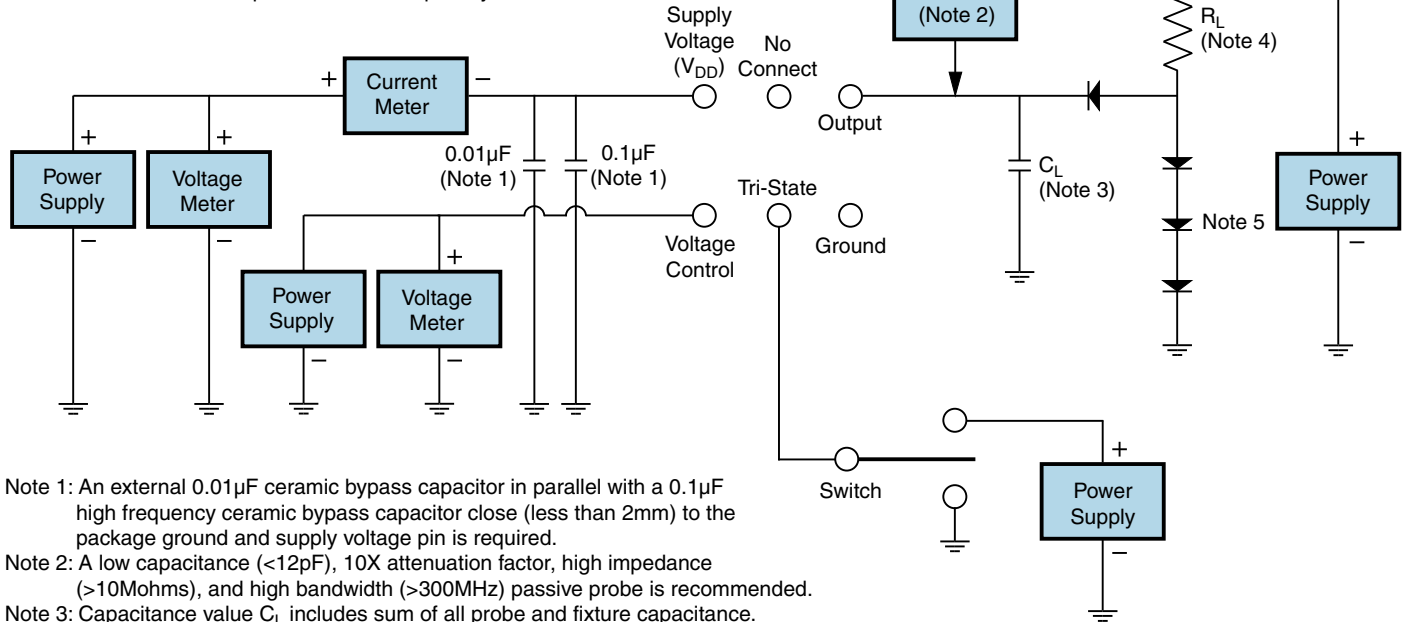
Supply Voltage ($V_{DD}$)

No Connect

Output

(Note 2)

$R_L$ (Note 4)

+

Current Meter

–

+

Power Supply

–

+

Voltage Meter

–

0.01μF (Note 1)

0.1μF (Note 1)

$C_L$ (Note 3)

Note 5

+

Power Supply

–

Tri-State

Voltage Control

Ground

Power Supply

–

+

Voltage Meter

–

Switch

+

Power Supply

–

Note 1: An external 0.01μF ceramic bypass capacitor in parallel with a 0.1μF high frequency ceramic bypass capacitor close (less than 2mm) to the package ground and supply voltage pin is required.

Note 2: A low capacitance (<12pF), 10X attenuation factor, high impedance (>10Mohms), and high bandwidth (>300MHz) passive probe is recommended.

Note 3: Capacitance value $C_L$ includes sum of all probe and fixture capacitance.